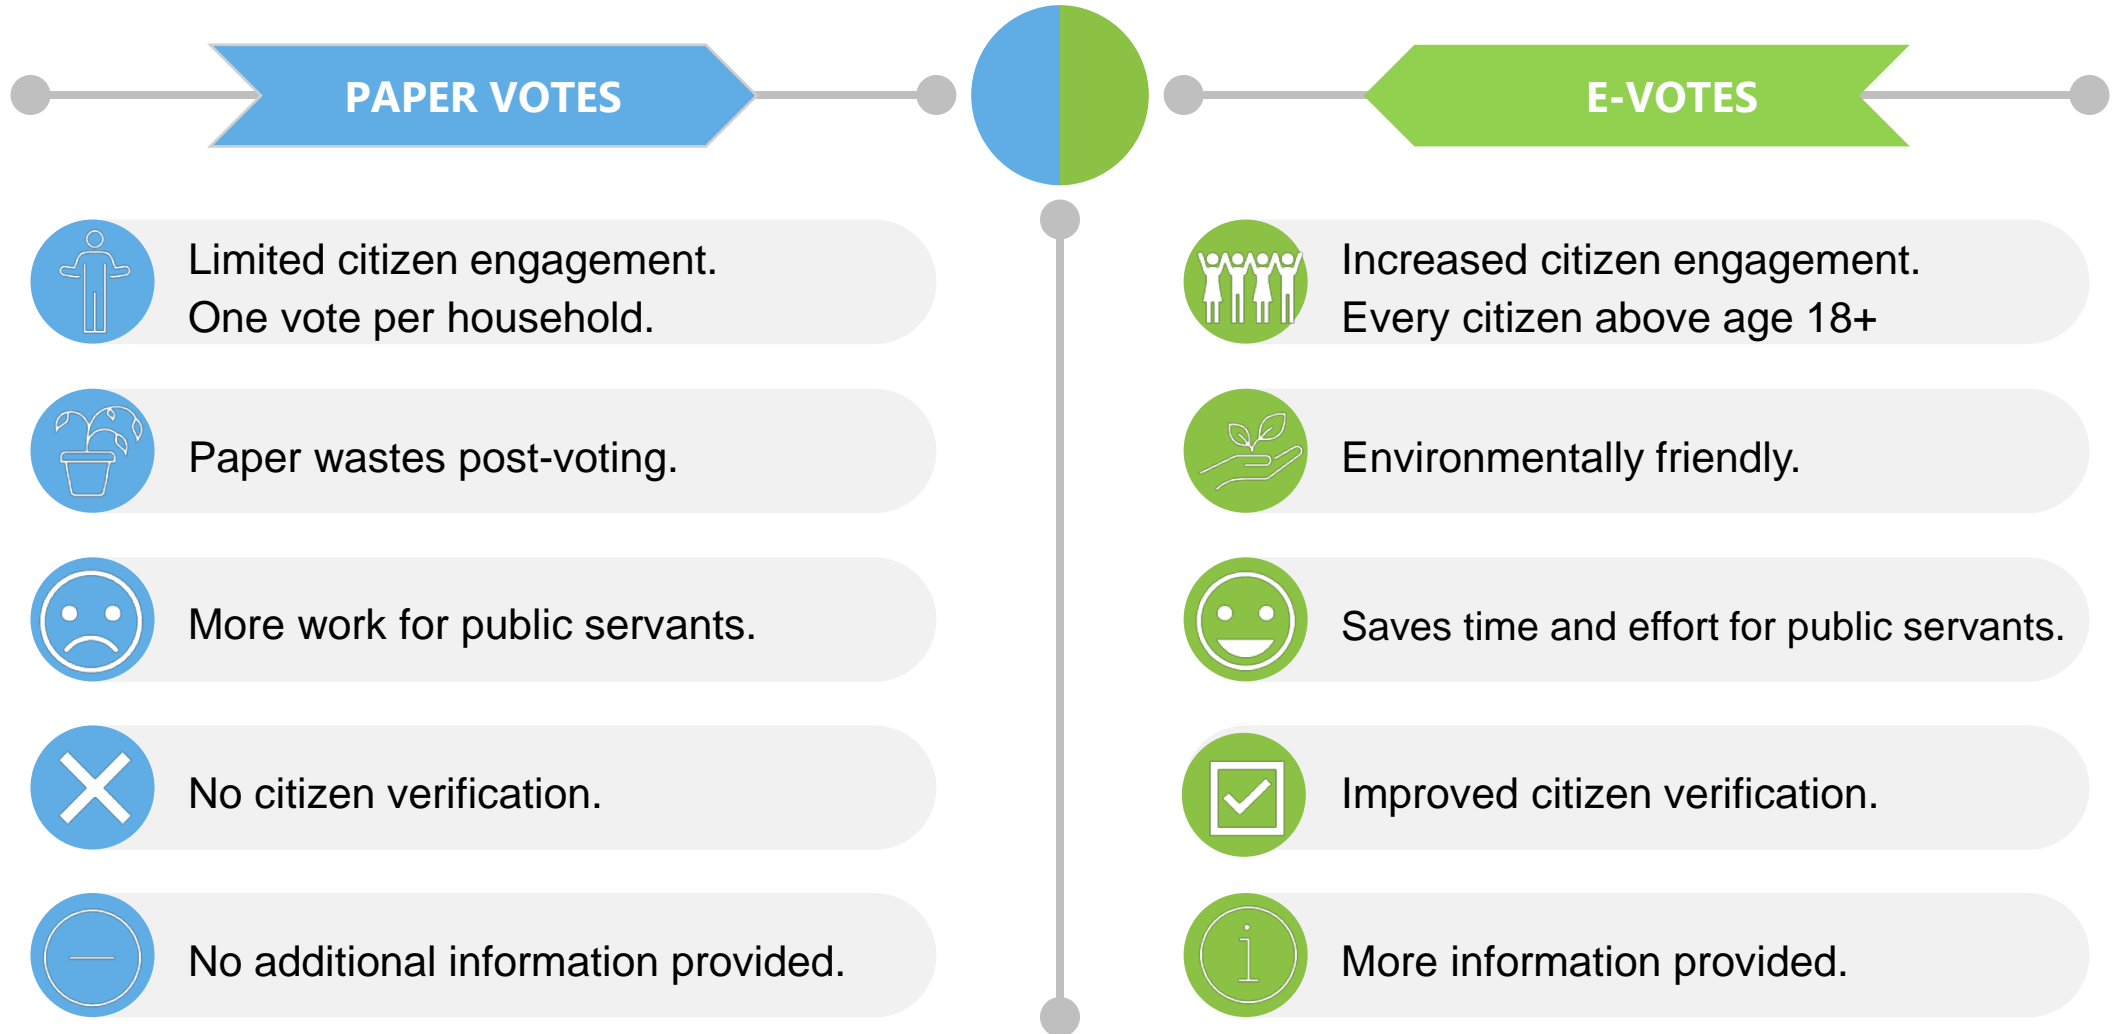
PAPER VOTES

Limited citizen engagement.
One vote per household.

Paper wastes post-voting.

More work for public servants.

No citizen verification.

No additional information provided.

E-VOTES

Increased citizen engagement.
Every citizen above age 18+

Environmentally friendly.

Saves time and effort for public servants.

Improved citizen verification.

More information provided.